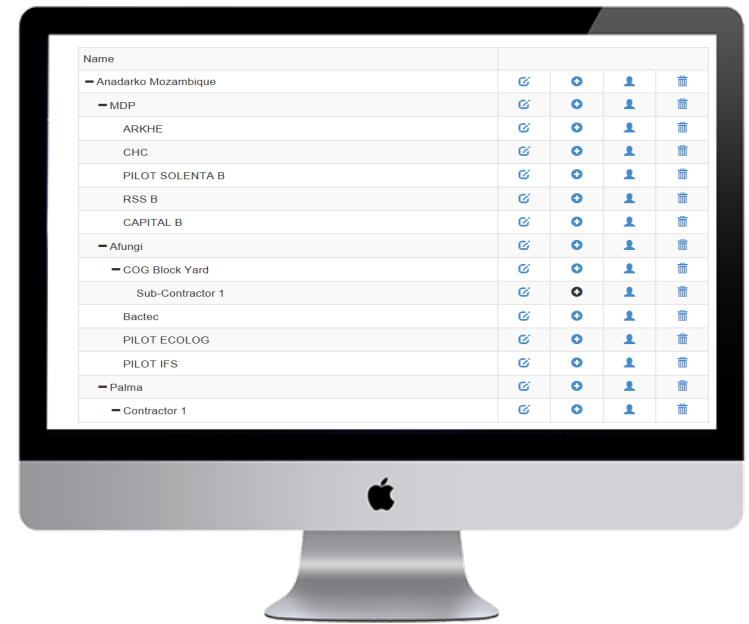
| Name | | | | |
|---|---|---|---|---|
| − Anadarko Mozambique | | | | |
| − MDP | | | | |
| ARKHE | | | | |
| CHC | | | | |
| PILOT SOLENTA B | | | | |
| RSS B | | | | |
| CAPITAL B | | | | |
| − Afungi | | | | |
| − COG Block Yard | | | | |
| Sub-Contractor 1 | | | | |
| Bactec | | | | |
| PILOT ECOLOG | | | | |
| PILOT IFS | | | | |
| − Palma | | | | |
| − Contractor 1 | | | | |